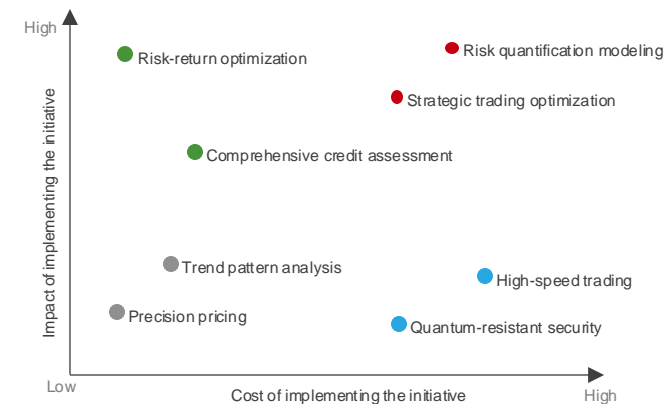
High

Impact of implementing the initiative

Risk-return optimization

Risk quantification modeling

Strategic trading optimization

Comprehensive credit assessment

Trend pattern analysis

High-speed trading

Precision pricing

Quantum-resistant security

Low

Cost of implementing the initiative

High